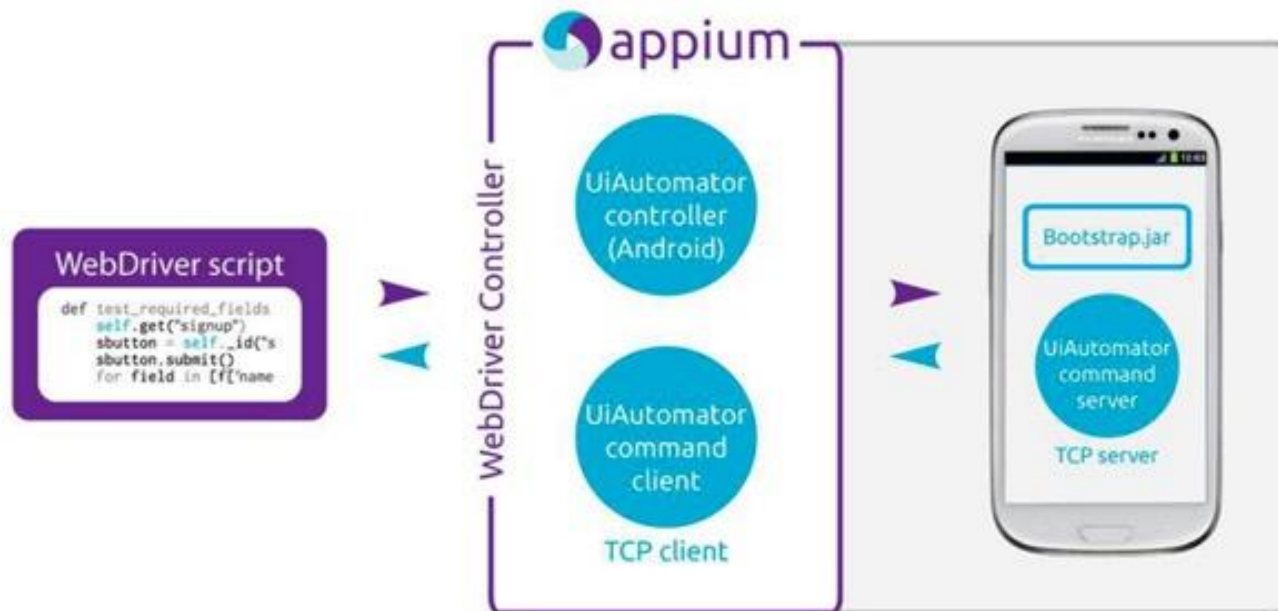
appium

WebDriver script

def test_required_fields
    self.get("signup")
    sbutton = self._id("s
    sbutton.submit()
    for field in [f['name

WebDriver Controller

UiAutomator controller (Android)

UiAutomator command client

TCP client

Bootstrap.jar

UiAutomator command server

TCP server